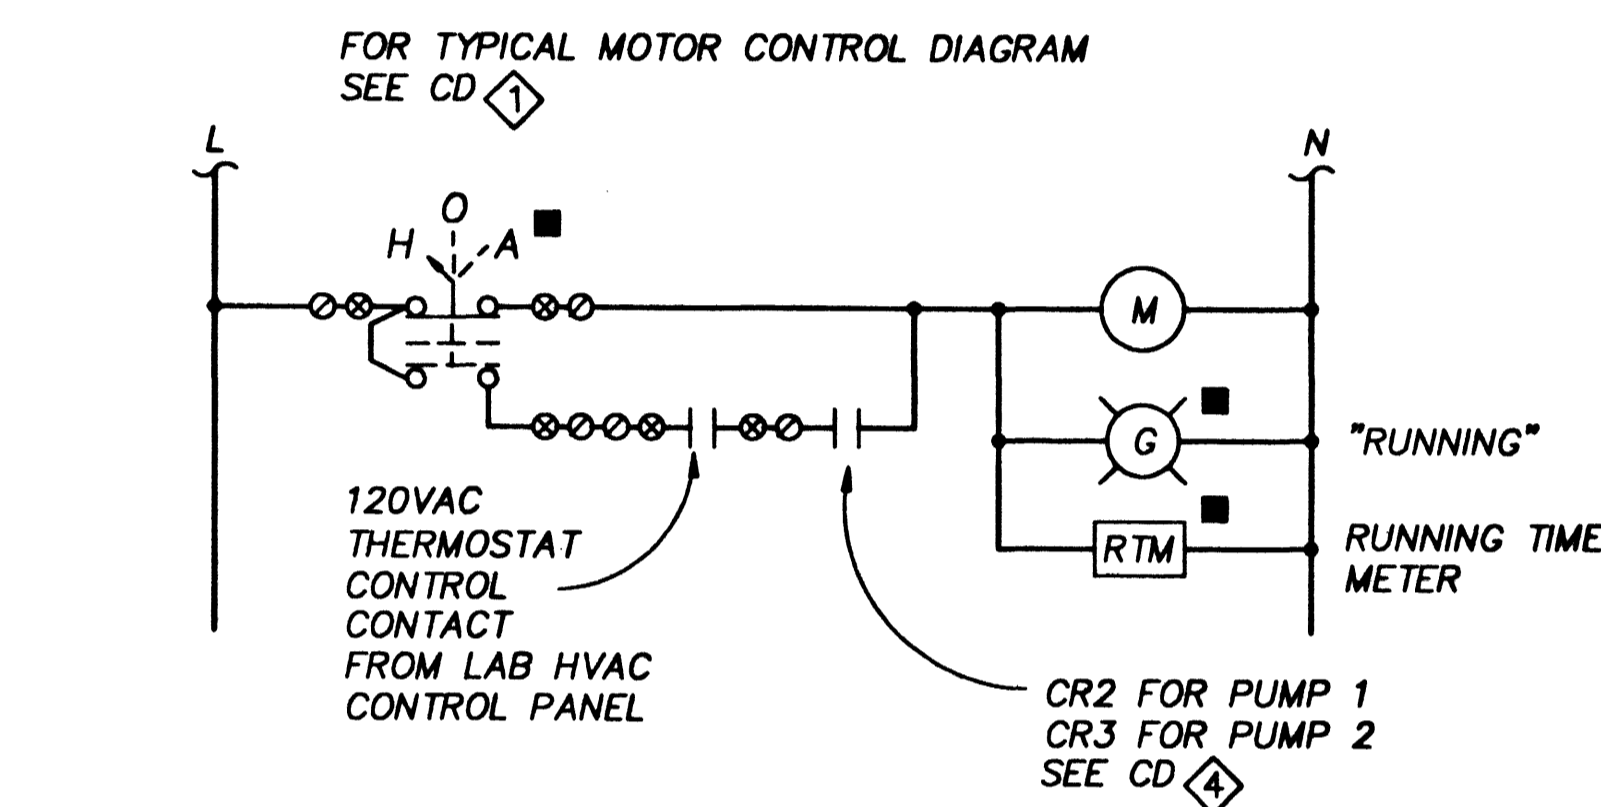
FOR TYPICAL MOTOR CONTROL DIAGRAM
SEE CD 1

L

N

O
H A ■

M

G ■

"RUNNING"

RTM ■

RUNNING TIME
METER

120VAC
THERMOSTAT
CONTROL
CONTACT
FROM LAB HVAC
CONTROL PANEL

CR2 FOR PUMP 1
CR3 FOR PUMP 2
SEE CD 4